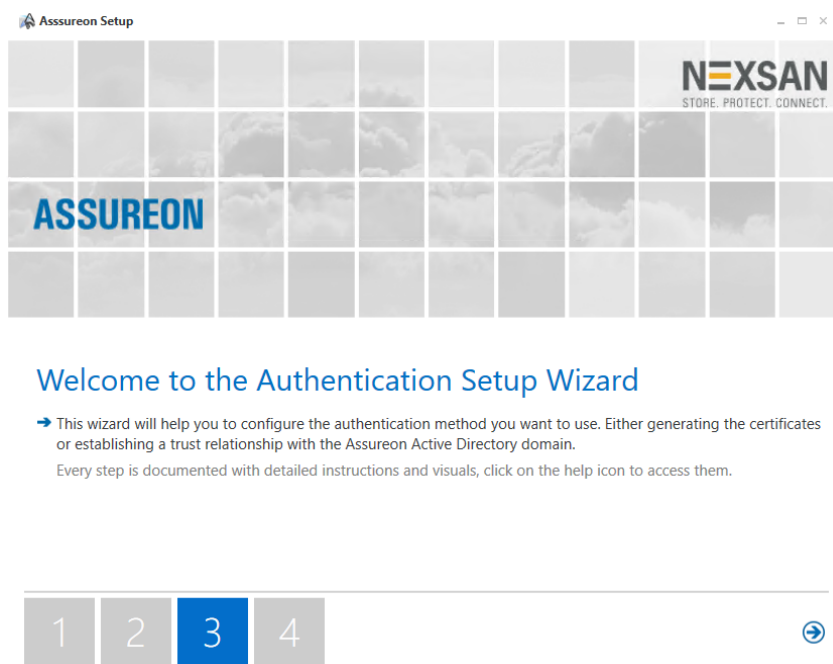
Asssureon Setup

NEXSAN
STORE. PROTECT. CONNECT.

ASSUREON

Welcome to the Authentication Setup Wizard

➔ This wizard will help you to configure the authentication method you want to use. Either generating the certificates or establishing a trust relationship with the Assureon Active Directory domain.

Every step is documented with detailed instructions and visuals, click on the help icon to access them.

1 2 3 4